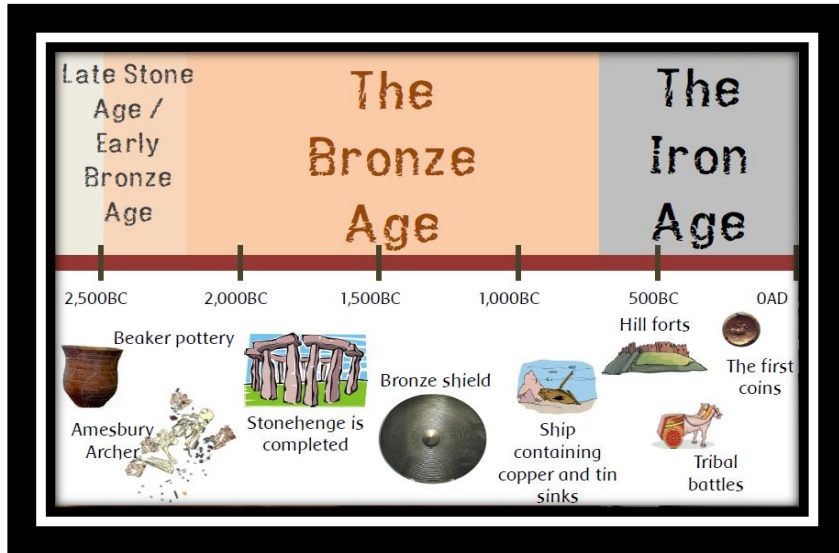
Late Stone Age / Early Bronze Age

The Bronze Age

The Iron Age

2,500BC
2,000BC
1,500BC
1,000BC
500BC
0AD

Beaker pottery

Amesbury Archer

Stonehenge is completed

Bronze shield

Ship containing copper and tin sinks

Hill forts

The first coins

Tribal battles